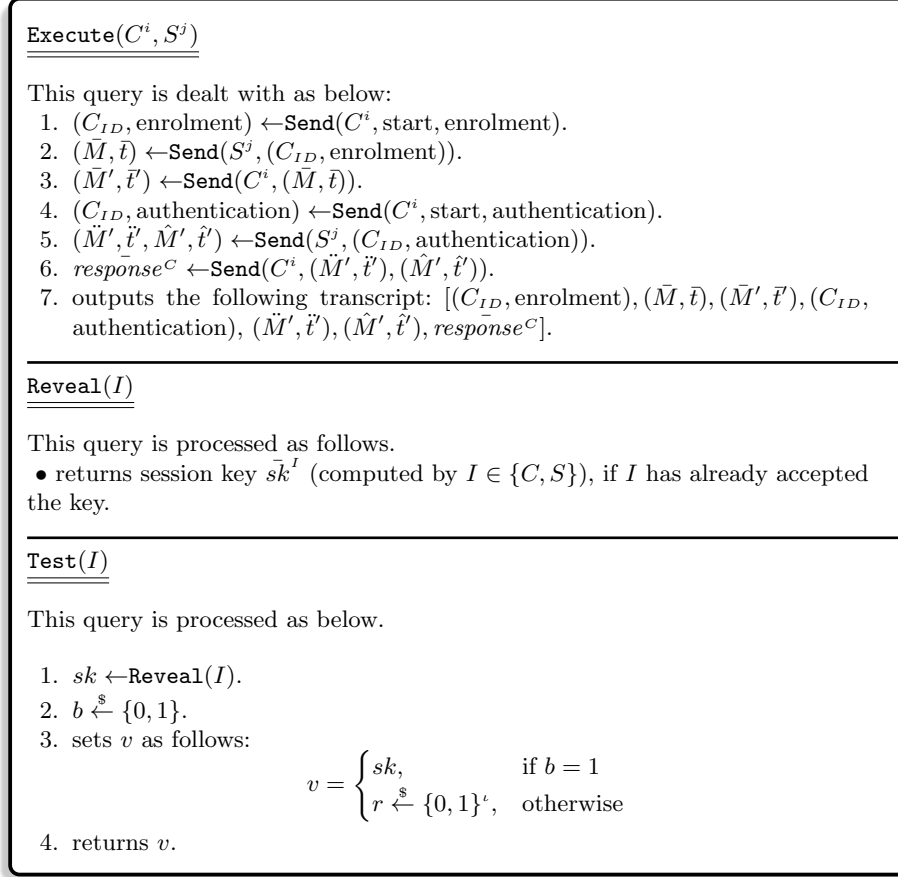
$\texttt{Execute}(C^i, S^j)$

This query is dealt with as below:
1. $(C_{ID}, \text{enrolment}) \leftarrow \texttt{Send}(C^i, \text{start}, \text{enrolment})$.
2. $(\bar{M}, \bar{t}) \leftarrow \texttt{Send}(S^j, (C_{ID}, \text{enrolment}))$.
3. $(\bar{M}', \bar{t}') \leftarrow \texttt{Send}(C^i, (\bar{M}, \bar{t}))$.
4. $(C_{ID}, \text{authentication}) \leftarrow \texttt{Send}(C^i, \text{start}, \text{authentication})$.
5. $(\ddot{M}', \ddot{t}', \hat{M}', \hat{t}') \leftarrow \texttt{Send}(S^j, (C_{ID}, \text{authentication}))$.
6. $\bar{response}^C \leftarrow \texttt{Send}(C^i, (\ddot{M}', \ddot{t}'), (\hat{M}', \hat{t}'))$.
7. outputs the following transcript: $[(C_{ID}, \text{enrolment}), (\bar{M}, \bar{t}), (\bar{M}', \bar{t}'), (C_{ID}, \text{authentication}), (\ddot{M}', \ddot{t}'), (\hat{M}', \hat{t}'), \bar{response}^C]$.

$\texttt{Reveal}(I)$

This query is processed as follows.
• returns session key $\bar{sk}^I$ (computed by $I \in \{C, S\}$), if $I$ has already accepted the key.

$\texttt{Test}(I)$

This query is processed as below.

1. $sk \leftarrow \texttt{Reveal}(I)$.
2. $b \xleftarrow{\$} \{0,1\}$.
3. sets $v$ as follows:
$v = \begin{cases} sk, & \text{if } b = 1 \\ r \xleftarrow{\$} \{0,1\}^\iota, & \text{otherwise} \end{cases}$
4. returns $v$.